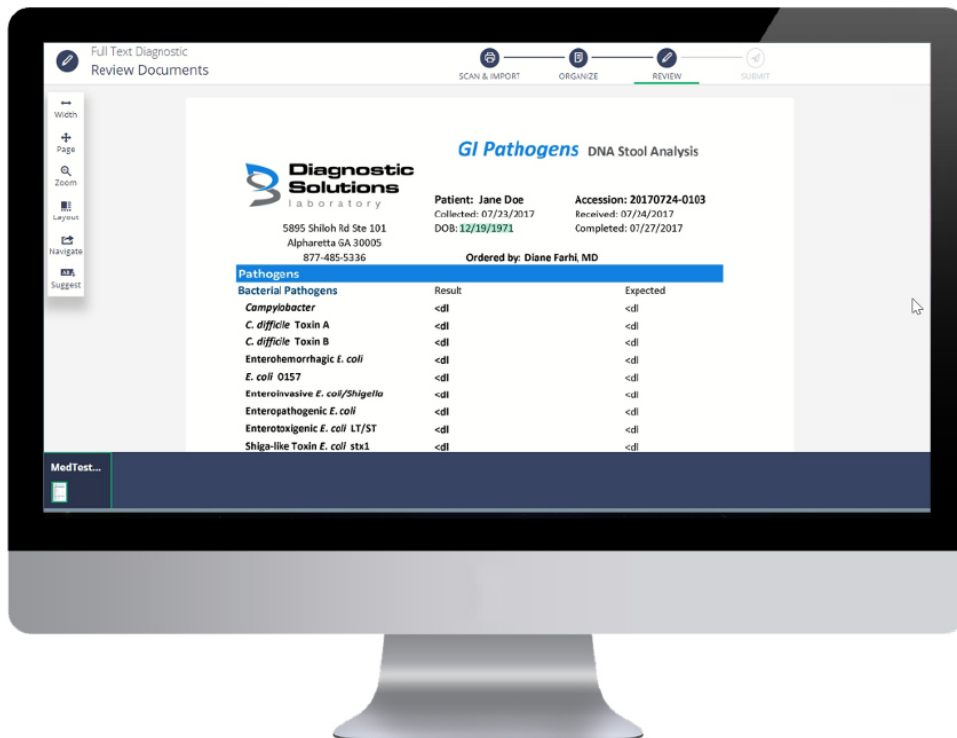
Full Text Diagnostic
Review Documents

SCAN & IMPORT
ORGANIZE
REVIEW
SUBMIT

Width
Page
Zoom
Layout
Navigate
Suggest

Diagnostic Solutions laboratory
5895 Shiloh Rd Ste 101
Alpharetta GA 30005
877-485-5336

GI Pathogens DNA Stool Analysis

Patient: Jane Doe
Collected: 07/23/2017
DOB: 12/19/1971

Accession: 20170724-0103
Received: 07/24/2017
Completed: 07/27/2017

Ordered by: Diane Farhi, MD

Pathogens

| Bacterial Pathogens | Result | Expected |
|---|---|---|
| Campylobacter | <dl | <dl |
| C. difficile Toxin A | <dl | <dl |
| C. difficile Toxin B | <dl | <dl |
| Enterohemorrhagic E. coli | <dl | <dl |
| E. coli O157 | <dl | <dl |
| Enteroinvasive E. coli/Shigella | <dl | <dl |
| Enteropathogenic E. coli | <dl | <dl |
| Enterotoxigenic E. coli LT/ST | <dl | <dl |
| Shiga-like Toxin E. coli stx1 | <dl | <dl |

MedTest...